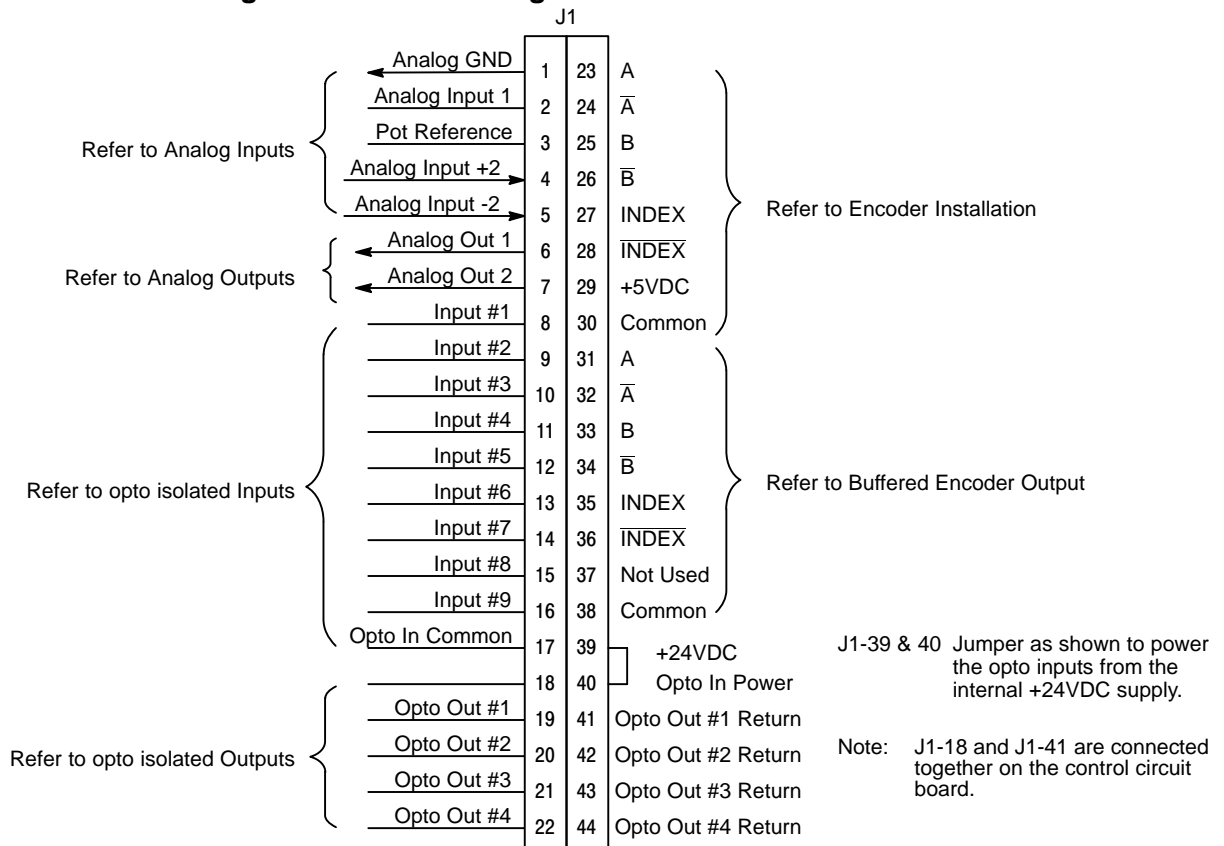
J1

Analog GND 1 23 A
Analog Input 1 2 24 $\overline{A}$
Pot Reference 3 25 B
Analog Input +2 4 26 $\overline{B}$
Analog Input -2 5 27 INDEX
Analog Out 1 6 28 $\overline{INDEX}$
Analog Out 2 7 29 +5VDC
Input #1 8 30 Common
Input #2 9 31 A
Input #3 10 32 $\overline{A}$
Input #4 11 33 B
Input #5 12 34 $\overline{B}$
Input #6 13 35 INDEX
Input #7 14 36 $\overline{INDEX}$
Input #8 15 37 Not Used
Input #9 16 38 Common
Opto In Common 17 39 +24VDC
18 40 Opto In Power
Opto Out #1 19 41 Opto Out #1 Return
Opto Out #2 20 42 Opto Out #2 Return
Opto Out #3 21 43 Opto Out #3 Return
Opto Out #4 22 44 Opto Out #4 Return

Refer to Analog Inputs

Refer to Analog Outputs

Refer to opto isolated Inputs

Refer to opto isolated Outputs

Refer to Encoder Installation

Refer to Buffered Encoder Output

J1-39 & 40 Jumper as shown to power the opto inputs from the internal +24VDC supply.

Note: J1-18 and J1-41 are connected together on the control circuit board.